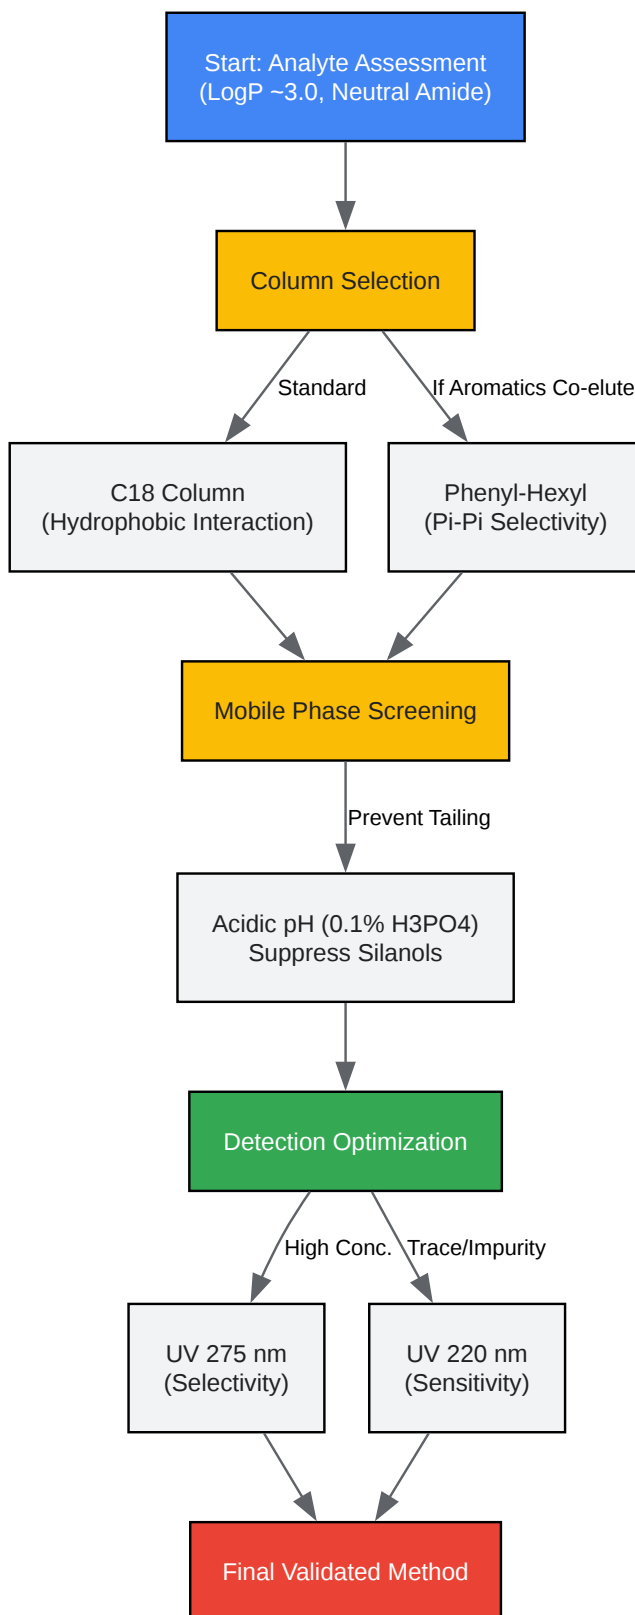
Start: Analyte Assessment
(LogP ~3.0, Neutral Amide)

Column Selection

Standard

If Aromatics Co-elute

C18 Column
(Hydrophobic Interaction)

Phenyl-Hexyl
(Pi-Pi Selectivity)

Mobile Phase Screening

Prevent Tailing

Acidic pH (0.1% H3PO4)
Suppress Silanols

Detection Optimization

High Conc.

Trace/Impurity

UV 275 nm
(Selectivity)

UV 220 nm
(Sensitivity)

Final Validated Method